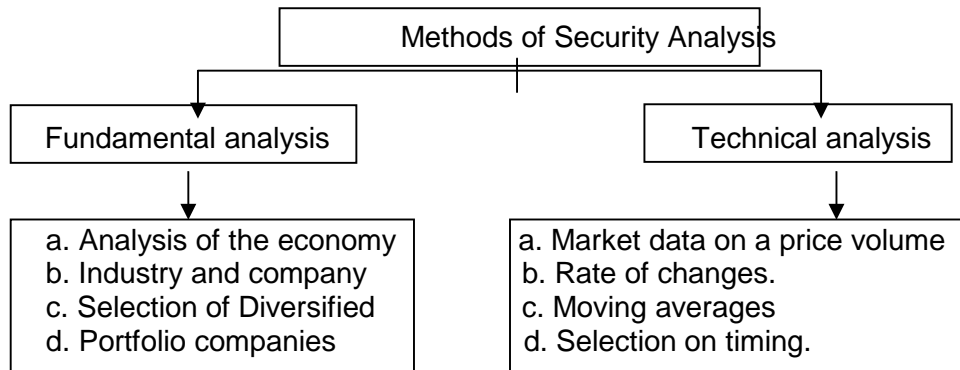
Methods of Security Analysis

Fundamental analysis

a. Analysis of the economy
b. Industry and company
c. Selection of Diversified
d. Portfolio companies

Technical analysis

a. Market data on a price volume
b. Rate of changes.
c. Moving averages
d. Selection on timing.